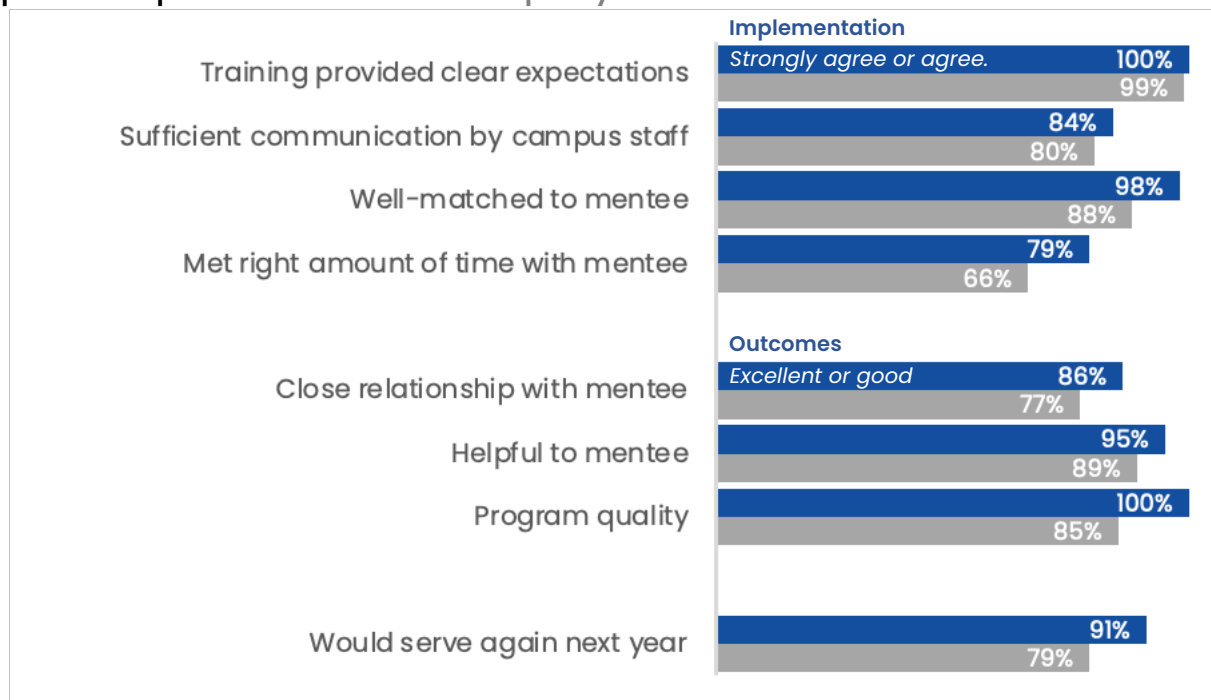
Implementation
Strongly agree or agree.

Training provided clear expectations 100% 99%

Sufficient communication by campus staff 84% 80%

Well-matched to mentee 98% 88%

Met right amount of time with mentee 79% 66%

Outcomes
Excellent or good

Close relationship with mentee 86% 77%

Helpful to mentee 95% 89%

Program quality 100% 85%

Would serve again next year 91% 79%